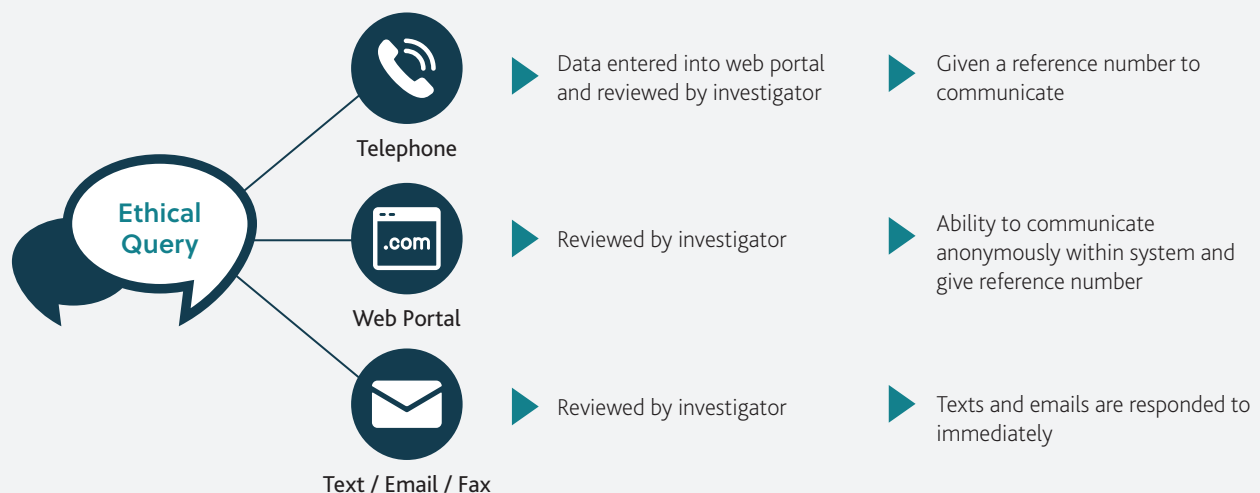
Ethical Query

Telephone

Data entered into web portal and reviewed by investigator

Given a reference number to communicate

.com

Web Portal

Reviewed by investigator

Ability to communicate anonymously within system and give reference number

Text / Email / Fax

Reviewed by investigator

Texts and emails are responded to immediately